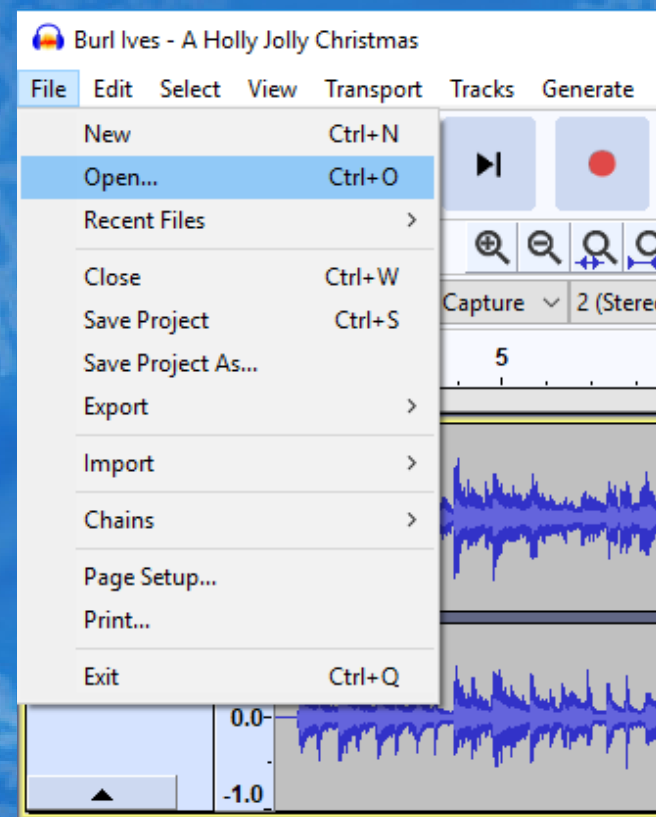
Burl Ives - A Holly Jolly Christmas

File Edit Select View Transport Tracks Generate

New Ctrl+N
Open... Ctrl+O
Recent Files
Close Ctrl+W
Save Project Ctrl+S
Save Project As...
Export
Import
Chains
Page Setup...
Print...
Exit Ctrl+Q

Capture
2 (Stere

5

0.0-

-1.0